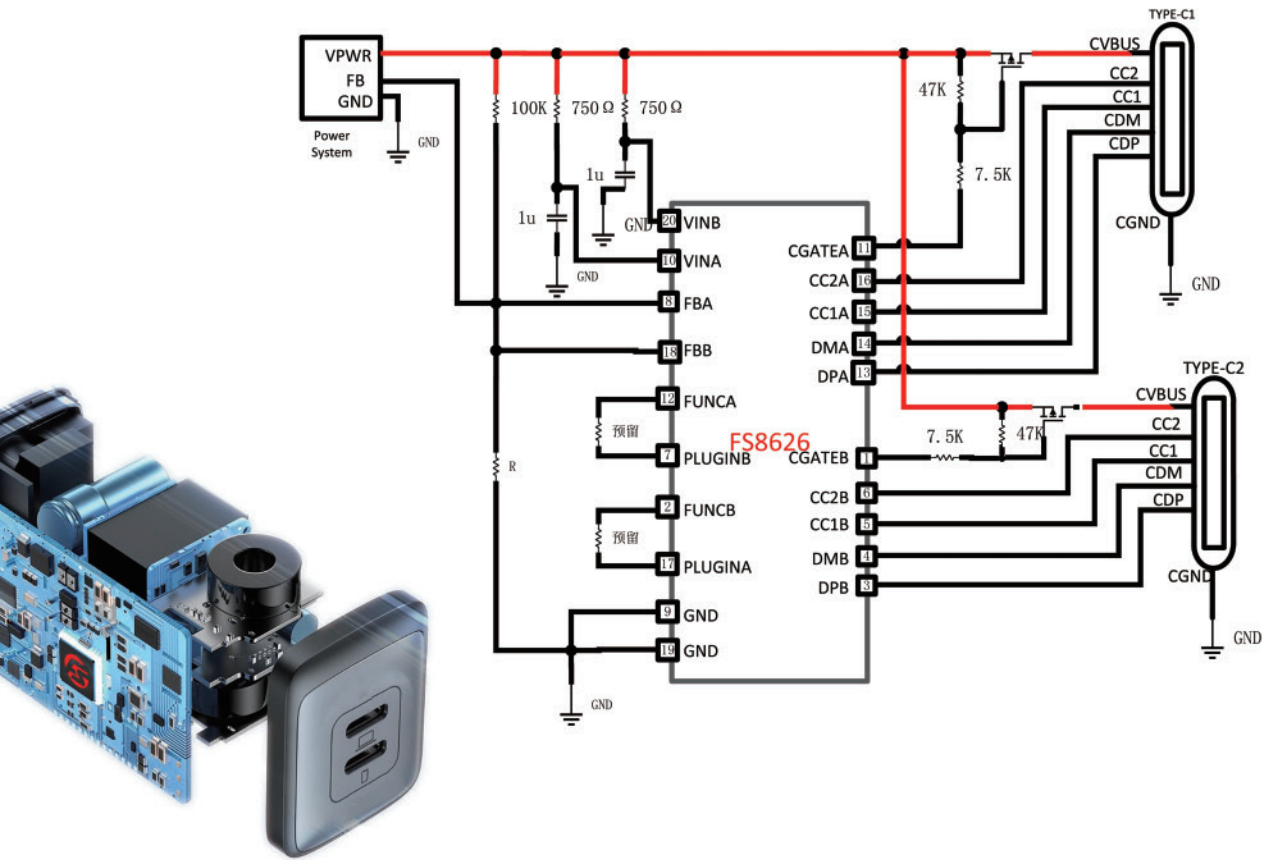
VPWR
FB
GND
Power System
GND
100K
750Ω
750Ω
1u
1u
GND
GND
TYPE-C1
CVBUS
CC2
CC1
CDM
CDP
CGND
GND
47K
7.5K
20 VINB
10 VINA
8 FBA
18 FBB
12 FUNCA
预留
7 PLUGINB
2 FUNCB
预留
17 PLUGINA
9 GND
19 GND
GND
R
FS8626
CGATEA 11
CC2A 16
CC1A 15
DMA 14
DPA 13
CGATEB 1
CC2B 6
CC1B 5
DMB 4
DPB 3
7.5K
47K
TYPE-C2
CVBUS
CC2
CC1
CDM
CDP
CGND
GND